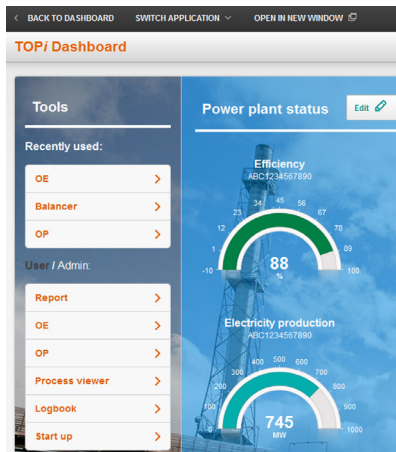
< BACK TO DASHBOARD SWITCH APPLICATION ∨ OPEN IN NEW WINDOW

TOPi Dashboard

Tools

Recently used:

OE >

Balancer >

OP >

User / Admin:

Report >

OE >

OP >

Process viewer >

Logbook >

Start up >

Power plant status

Edit

Efficiency
ABC1234567890

-10 1 12 23 34 45 56 67 78 89 100

88
%

Electricity production
ABC1234567890

0 100 200 300 400 500 600 700 800 900 1000

745
MW